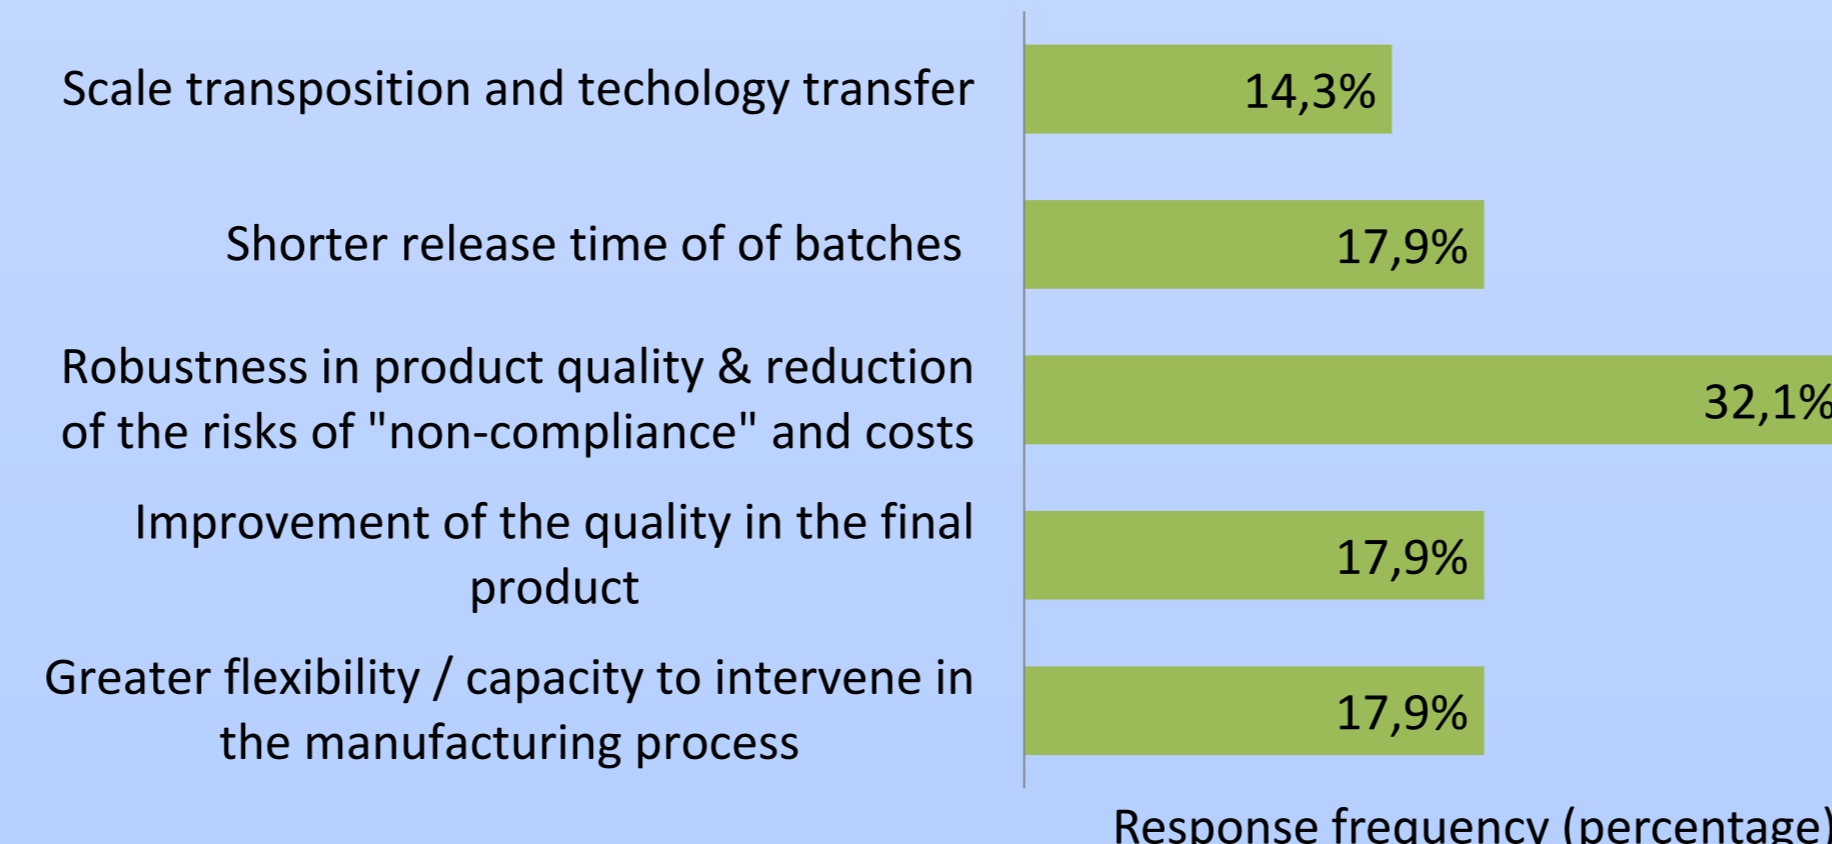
Scale transposition and techology transfer
14,3%

Shorter release time of of batches
17,9%

Robustness in product quality & reduction of the risks of "non-compliance" and costs
32,1%

Improvement of the quality in the final product
17,9%

Greater flexibility / capacity to intervene in the manufacturing process
17,9%

Response frequency (percentage)